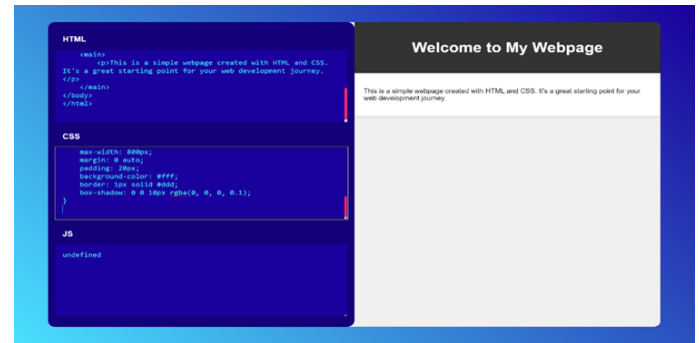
HTML

<main>
<p>This is a simple webpage created with HTML and CSS. It's a great starting point for your web development journey.
</p>
</main>
</body>
</html>

CSS

max-width: 800px;
margin: 0 auto;
padding: 20px;
background-color: #fff;
border: 1px solid #ddd;
box-shadow: 0 0 10px rgba(0, 0, 0, 0.1);
}

JS

undefined

Welcome to My Webpage

This is a simple webpage created with HTML and CSS. It's a great starting point for your web development journey.